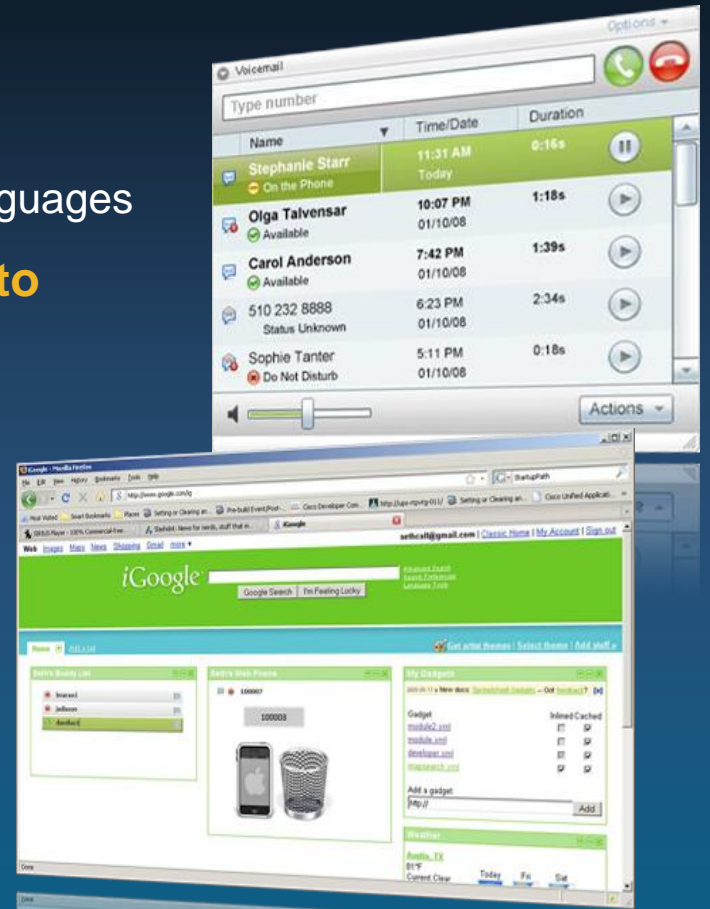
guages

to

Options

Voicemail

Type number

| Name | Time/Date | Duration | |
|---|---|---|---|
| Stephanie Starr On the Phone | 11:31 AM Today | 0:16s | |
| Olga Talvensar Available | 10:07 PM 01/10/08 | 1:18s | |
| Carol Anderson Available | 7:42 PM 01/10/08 | 1:39s | |
| 510 232 8888 Status Unknown | 6:23 PM 01/10/08 | 2:34s | |
| Sophie Tanter Do Not Disturb | 5:11 PM 01/10/08 | 0:18s | |

Actions

iGoogle - Mozilla Firefox

File Edit View History Bookmarks Tools Help

http://www.google.com/ig

StartupPath

Most Visited Smart Bookmarks Places Setting or Clearing an... Pre-build Event|Post-... Cisco Developer Com... http://ups-rtpvtg-011/ Setting or Clearing an... Cisco Unified Applicati...

ORBS Player - 100% Commercial-free... Slashdot: News for nerds, stuff that m... iGoogle

Web Images Maps News Shopping Gmail more

sethcall@gmail.com | Classic Home | My Account | Sign out

iGoogle

Google Search I'm Feeling Lucky

Advanced Search
Search Preferences
Language Tools

Home Add a tab

Get artist themes | Select theme | Add stuff »

Seth's Buddy List

bnarasi
jwilsonn
dandtech

Seth's Web Phone

100007

100003

My Gadgets

2009-06-17 » New docs: Spreadsheet Gadgets – Got feedback? [x]

| Gadget | Inlined | Cached |
|---|---|---|
| module2.xml | | |
| module.xml | | |
| developer.xml | | |
| mapsearch.xml | | |

Add a gadget:
http://

Add

Weather

Austin, TX
81°F
Current: Clear

Today Fri Sat

Done